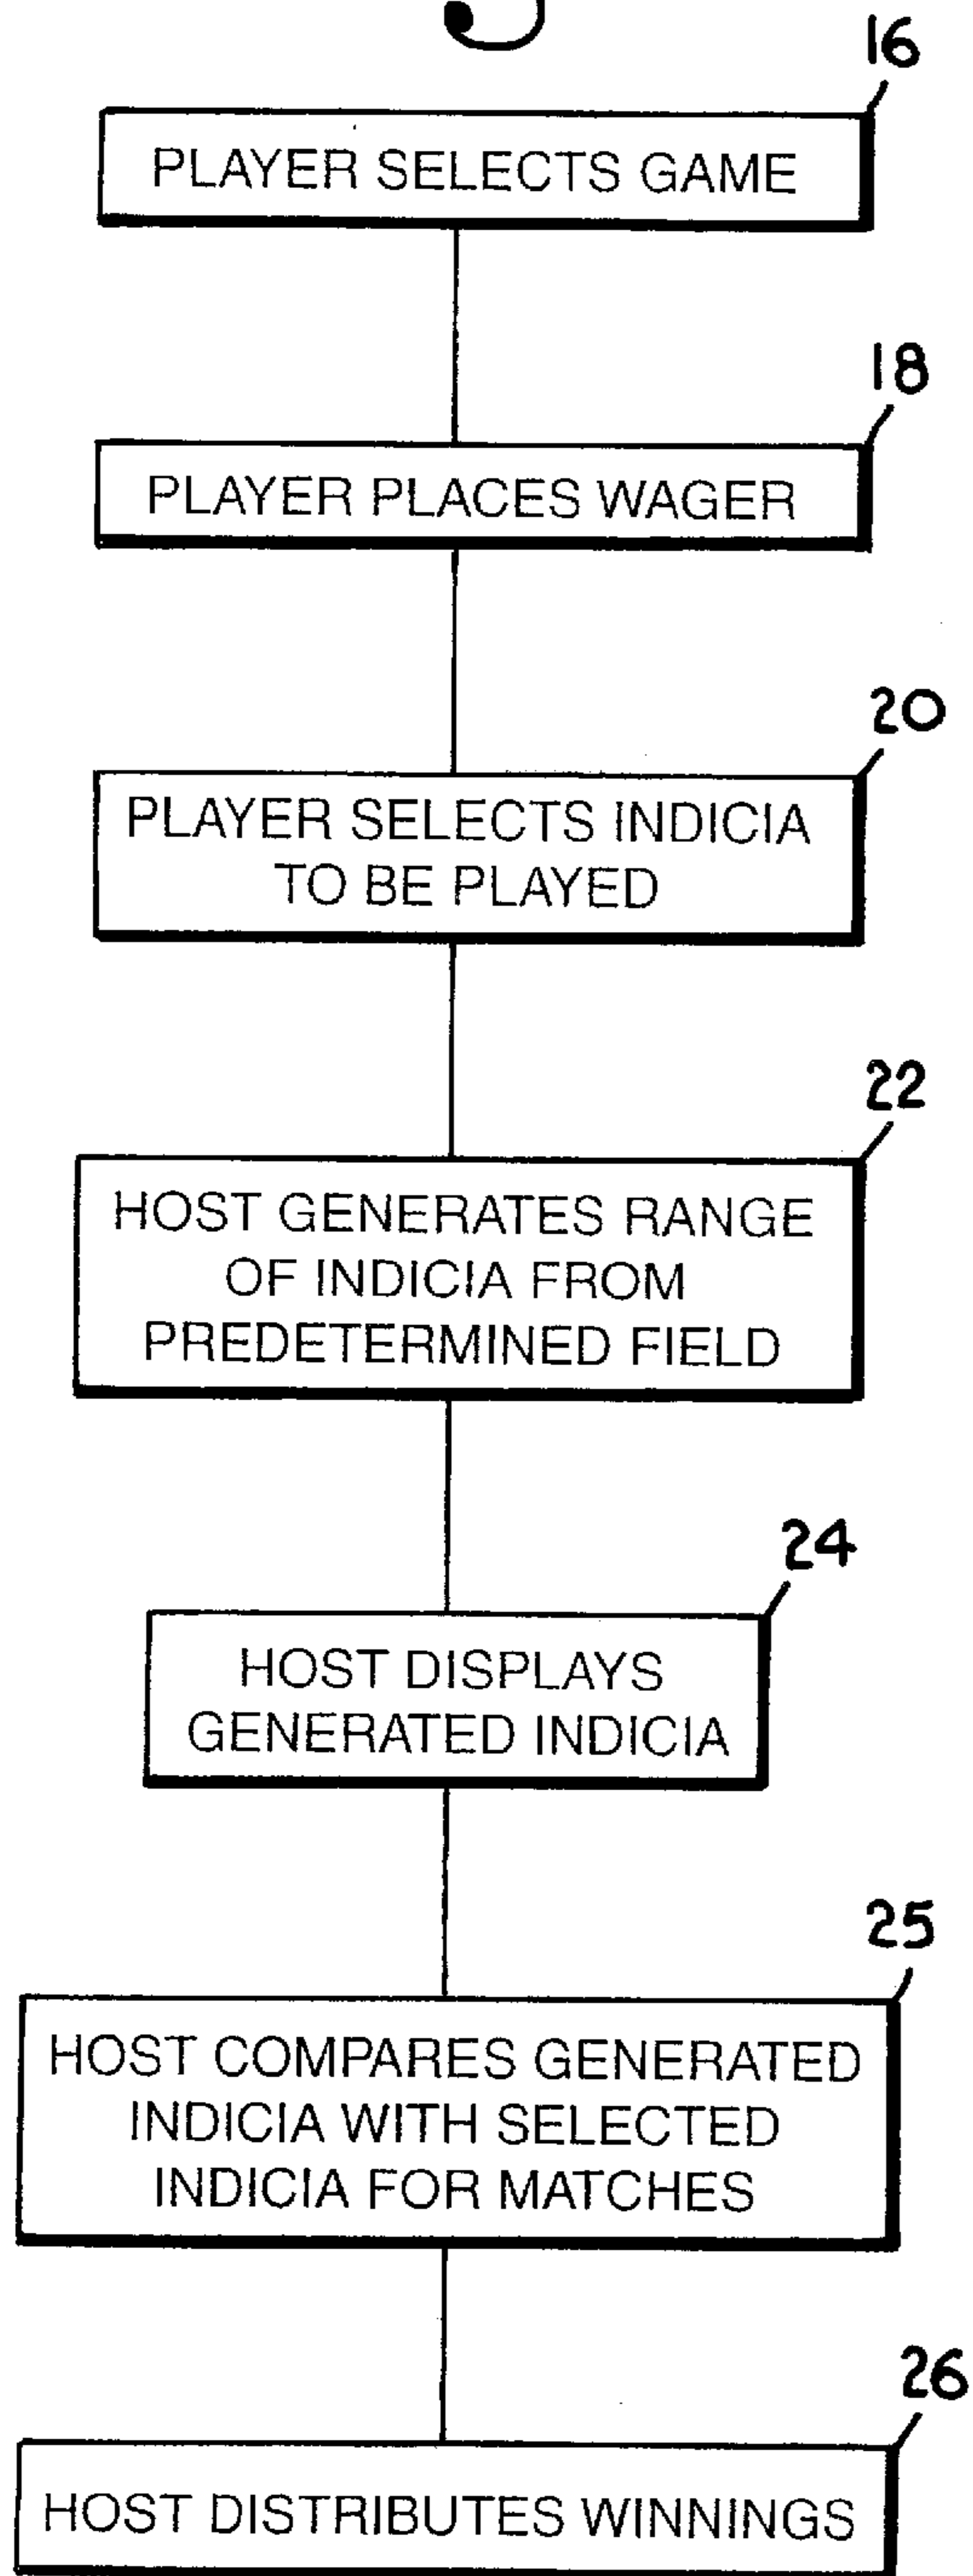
16

PLAYER SELECTS GAME

18

PLAYER PLACES WAGER

20

PLAYER SELECTS INDICIA TO BE PLAYED

22

HOST GENERATES RANGE OF INDICIA FROM PREDETERMINED FIELD

24

HOST DISPLAYS GENERATED INDICIA

25

HOST COMPARES GENERATED INDICIA WITH SELECTED INDICIA FOR MATCHES

26

HOST DISTRIBUTES WINNINGS